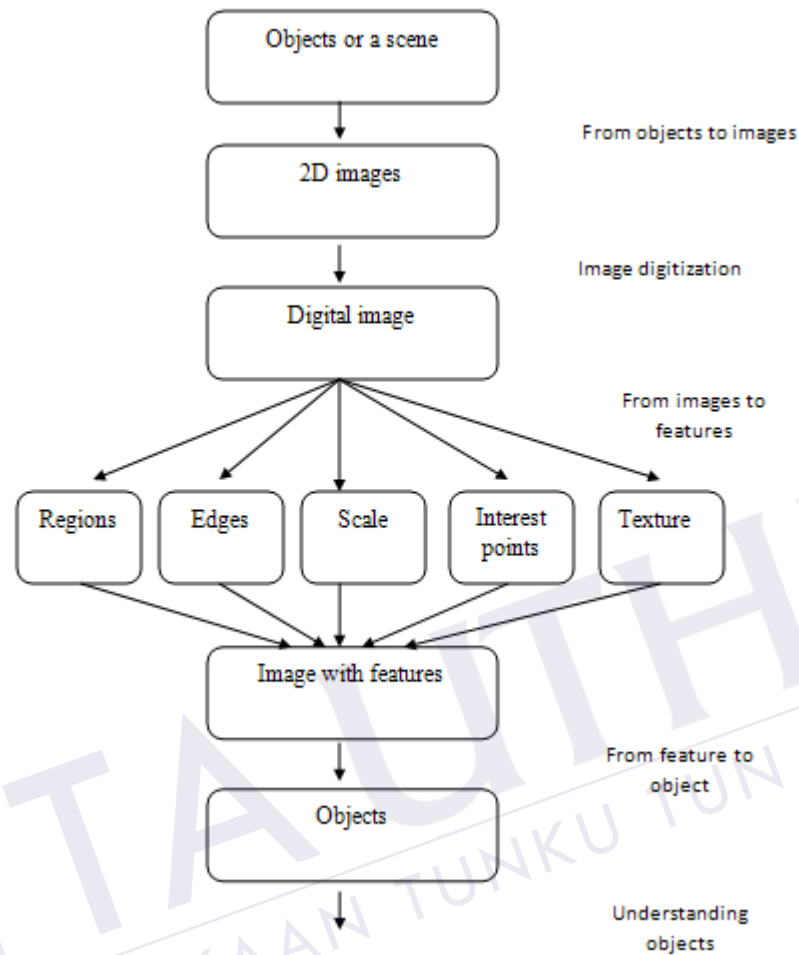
Objects or a scene

From objects to images

2D images

Image digitization

Digital image

From images to features

Regions

Edges

Scale

Interest points

Texture

Image with features

From feature to object

Objects

Understanding objects

TAUTH
KAAN TUNKU TUN